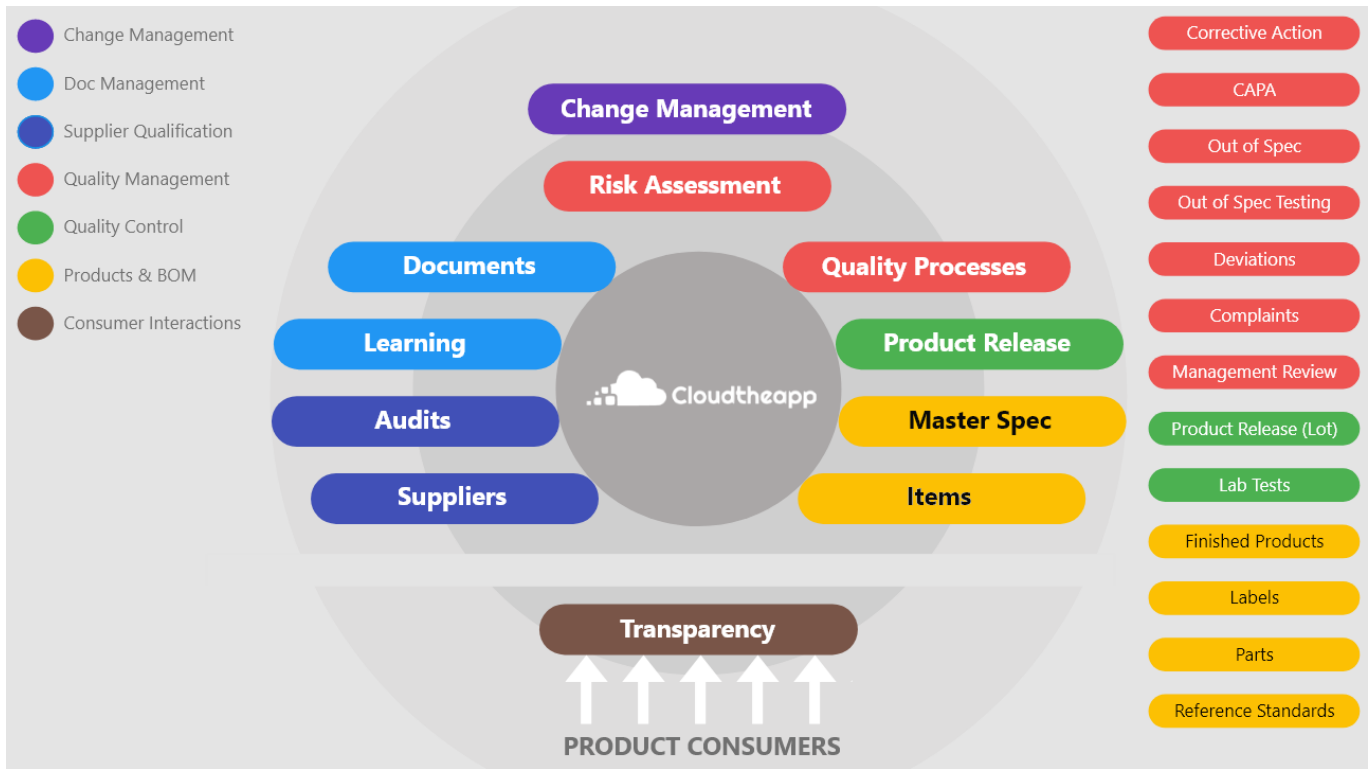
Change Management
Doc Management
Supplier Qualification
Quality Management
Quality Control
Products & BOM
Consumer Interactions

Change Management
Risk Assessment
Documents
Quality Processes
Learning
Product Release
Cloudtheapp
Audits
Master Spec
Suppliers
Items
Transparency
PRODUCT CONSUMERS

Corrective Action
CAPA
Out of Spec
Out of Spec Testing
Deviations
Complaints
Management Review
Product Release (Lot)
Lab Tests
Finished Products
Labels
Parts
Reference Standards